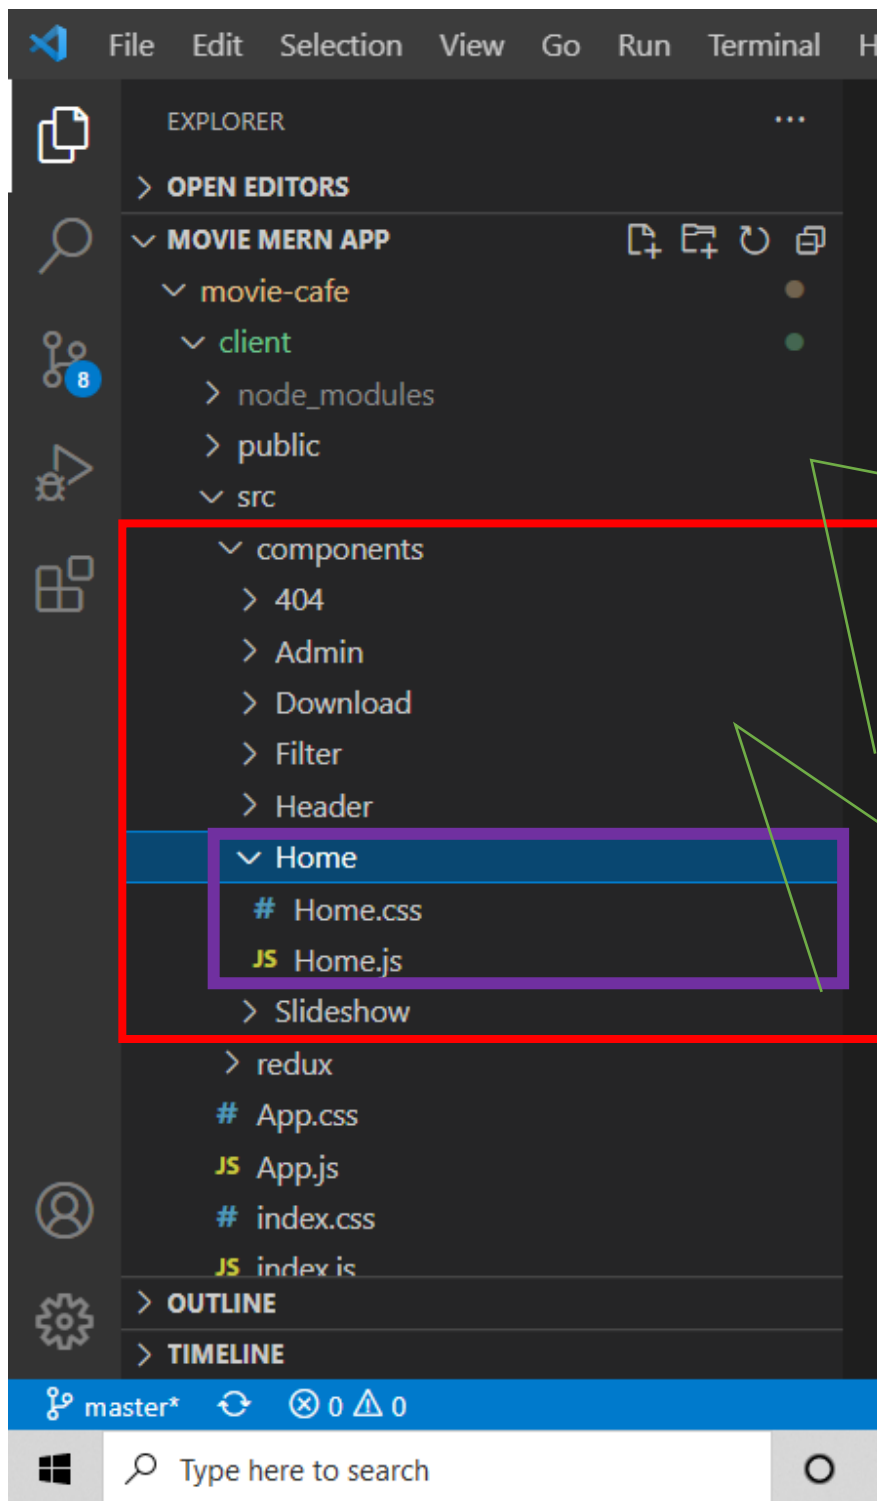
File Edit Selection View Go Run Terminal H

EXPLORER ...

> OPEN EDITORS
∨ MOVIE MERN APP
∨ movie-cafe
∨ client
> node_modules
> public
∨ src
∨ components
> 404
> Admin
> Download
> Filter
> Header
∨ Home
# Home.css
JS Home.js
> Slideshow
> redux
# App.css
JS App.js
# index.css
JS index.js
> OUTLINE
> TIMELINE

8

master* ⊗ 0 ⚠ 0

Type here to search